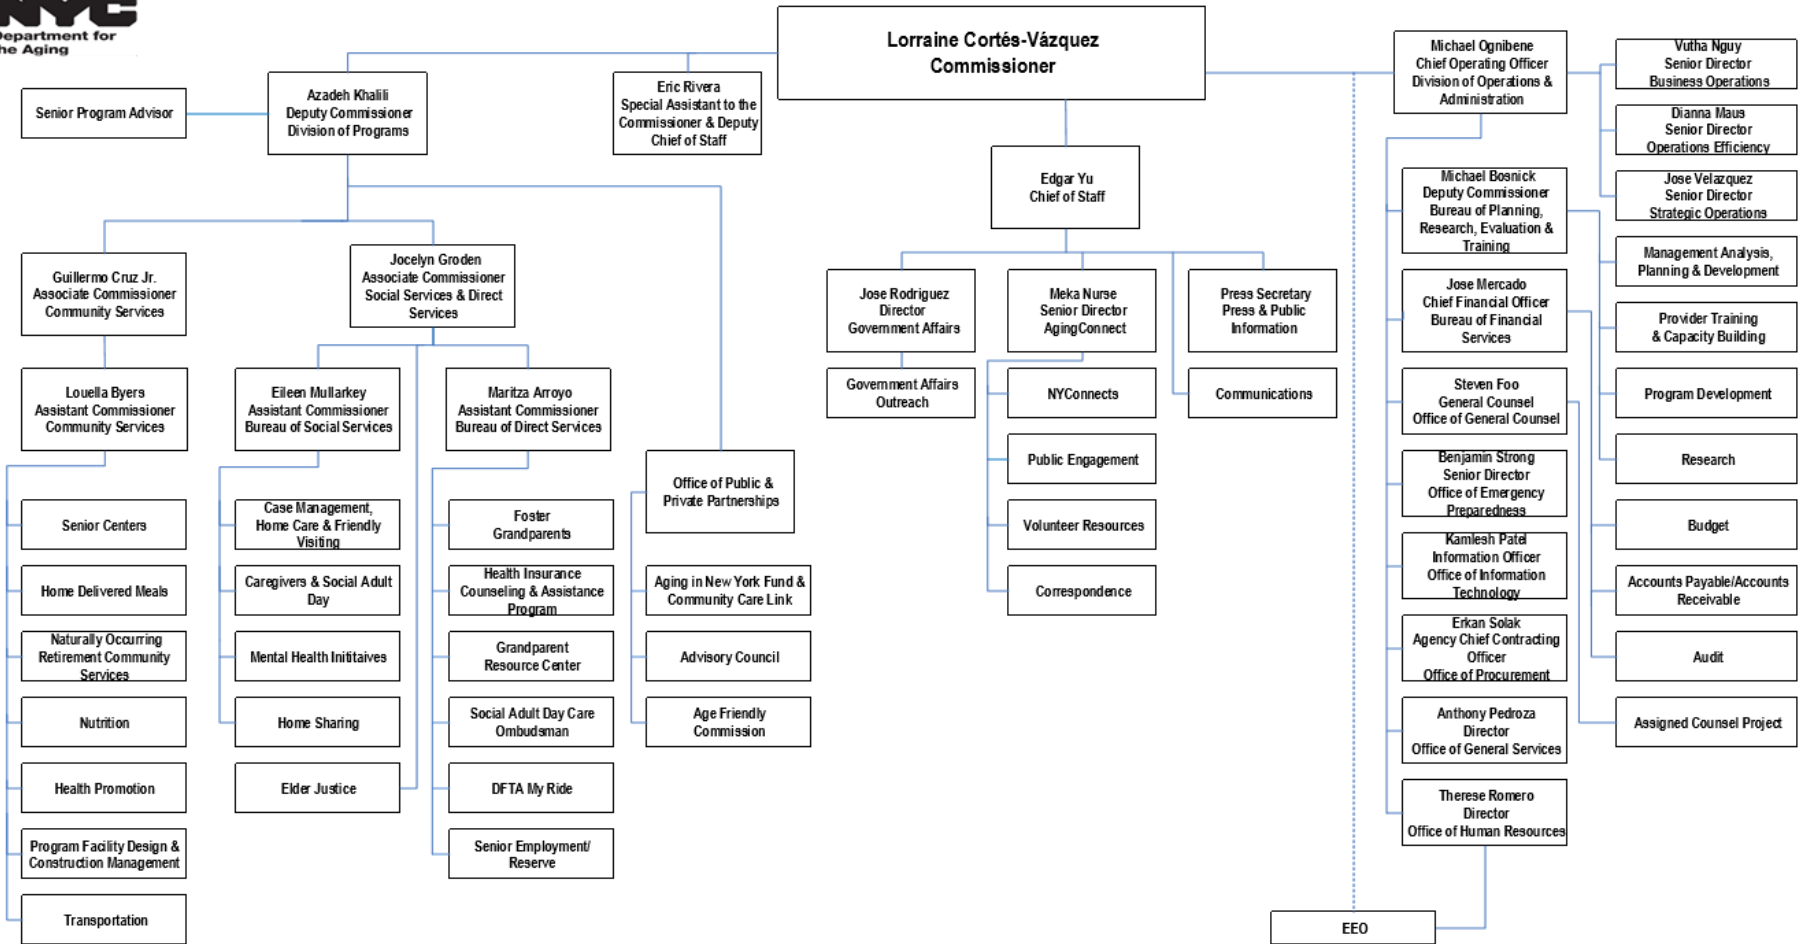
NYC
Department for the Aging

Lorraine Cortés-Vázquez
Commissioner

Senior Program Advisor

Azadeh Khalili
Deputy Commissioner
Division of Programs

Eric Rivera
Special Assistant to the Commissioner & Deputy Chief of Staff

Michael Ognibene
Chief Operating Officer
Division of Operations & Administration

Vutha Nguy
Senior Director
Business Operations

Dianna Maus
Senior Director
Operations Efficiency

Jose Velazquez
Senior Director
Strategic Operations

Management Analysis, Planning & Development

Provider Training & Capacity Building

Program Development

Research

Budget

Accounts Payable/Accounts Receivable

Audit

Assigned Counsel Project

Edgar Yu
Chief of Staff

Guillermo Cruz Jr.
Associate Commissioner
Community Services

Jocelyn Groden
Associate Commissioner
Social Services & Direct Services

Louella Byers
Assistant Commissioner
Community Services

Eileen Mullarkey
Assistant Commissioner
Bureau of Social Services

Maritza Arroyo
Assistant Commissioner
Bureau of Direct Services

Office of Public & Private Partnerships

Senior Centers

Home Delivered Meals

Naturally Occurring Retirement Community Services

Nutrition

Health Promotion

Program Facility Design & Construction Management

Transportation

Case Management, Home Care & Friendly Visiting

Caregivers & Social Adult Day

Mental Health Inititaives

Home Sharing

Elder Justice

Foster Grandparents

Health Insurance Counseling & Assistance Program

Grandparent Resource Center

Social Adult Day Care Ombudsman

DFTA My Ride

Senior Employment/ Reserve

Aging in New York Fund & Community Care Link

Advisory Council

Age Friendly Commission

Jose Rodriguez
Director
Government Affairs

Government Affairs Outreach

Meka Nurse
Senior Director
AgingConnect

NYConnects

Public Engagement

Volunteer Resources

Correspondence

Press Secretary
Press & Public Information

Communications

Michael Bosnick
Deputy Commissioner
Bureau of Planning, Research, Evaluation & Training

Jose Mercado
Chief Financial Officer
Bureau of Financial Services

Steven Foo
General Counsel
Office of General Counsel

Benjamin Strong
Senior Director
Office of Emergency Preparedness

Kamlesh Patel
Information Officer
Office of Information Technology

Erkan Solak
Agency Chief Contracting Officer
Office of Procurement

Anthony Pedroza
Director
Office of General Services

Therese Romero
Director
Office of Human Resources

EEO